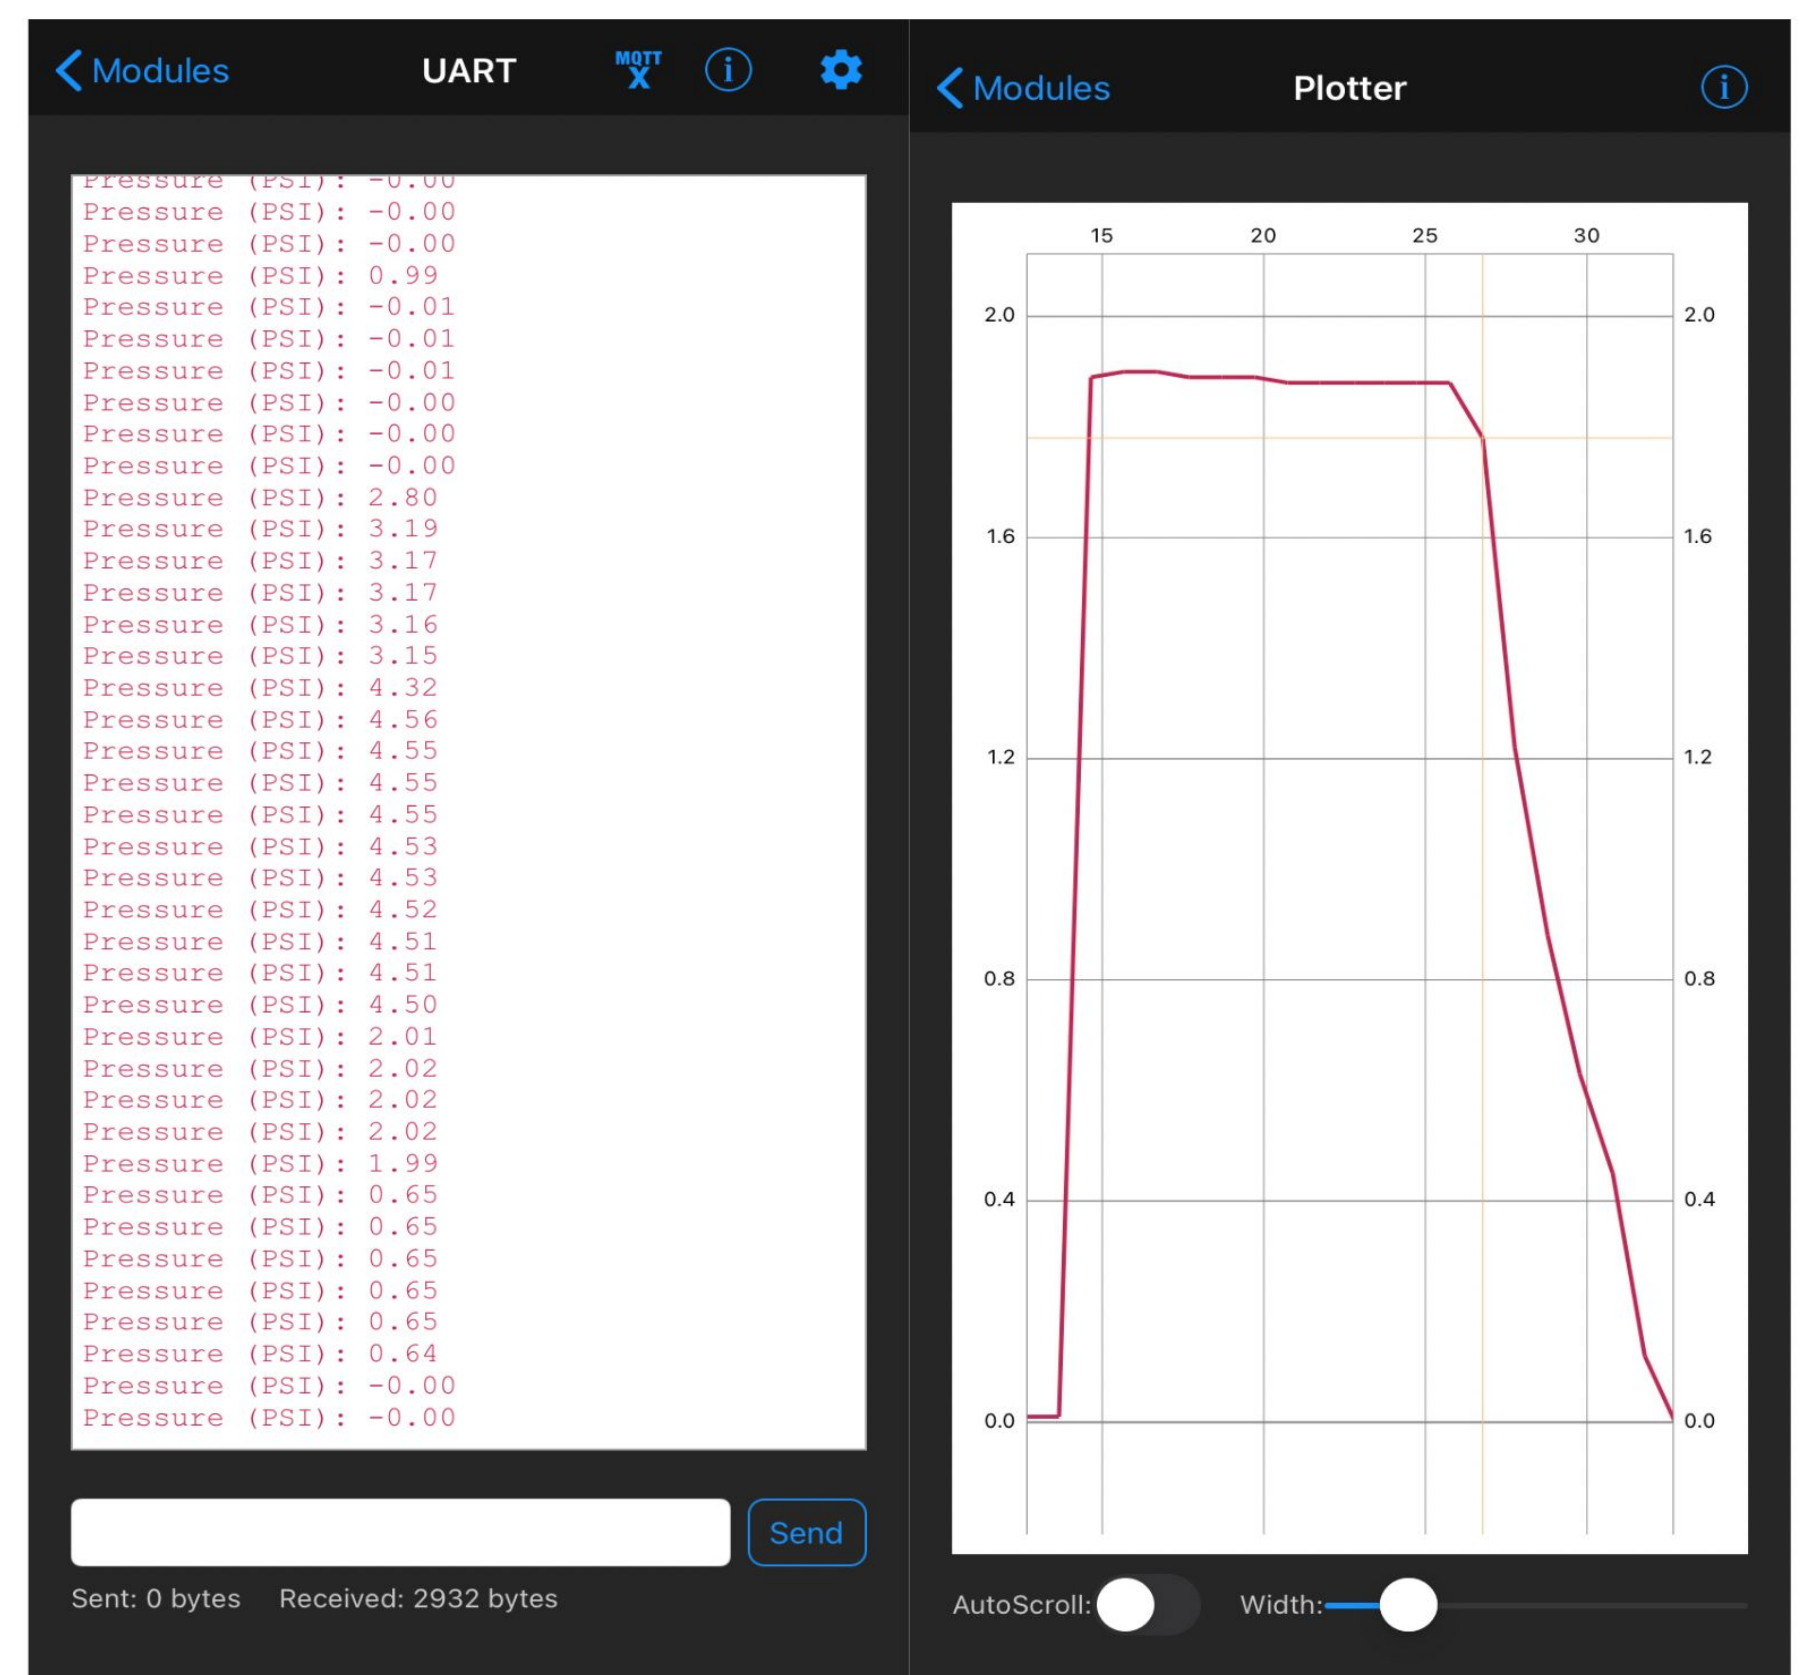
Modules UART MQTT X i

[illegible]
Pressure (PSI): -0.00
Pressure (PSI): -0.00
Pressure (PSI): 0.99
Pressure (PSI): -0.01
Pressure (PSI): -0.01
Pressure (PSI): -0.01
Pressure (PSI): -0.00
Pressure (PSI): -0.00
Pressure (PSI): -0.00
Pressure (PSI): 2.80
Pressure (PSI): 3.19
Pressure (PSI): 3.17
Pressure (PSI): 3.17
Pressure (PSI): 3.16
Pressure (PSI): 3.15
Pressure (PSI): 4.32
Pressure (PSI): 4.56
Pressure (PSI): 4.55
Pressure (PSI): 4.55
Pressure (PSI): 4.55
Pressure (PSI): 4.53
Pressure (PSI): 4.53
Pressure (PSI): 4.52
Pressure (PSI): 4.51
Pressure (PSI): 4.51
Pressure (PSI): 4.50
Pressure (PSI): 2.01
Pressure (PSI): 2.02
Pressure (PSI): 2.02
Pressure (PSI): 2.02
Pressure (PSI): 1.99
Pressure (PSI): 0.65
Pressure (PSI): 0.65
Pressure (PSI): 0.65
Pressure (PSI): 0.65
Pressure (PSI): 0.65
Pressure (PSI): 0.64
Pressure (PSI): -0.00
Pressure (PSI): -0.00

Send

Sent: 0 bytes Received: 2932 bytes

Modules Plotter i

15 20 25 30
2.0 2.0
1.6 1.6
1.2 1.2
0.8 0.8
0.4 0.4
0.0 0.0

AutoScroll: Width: